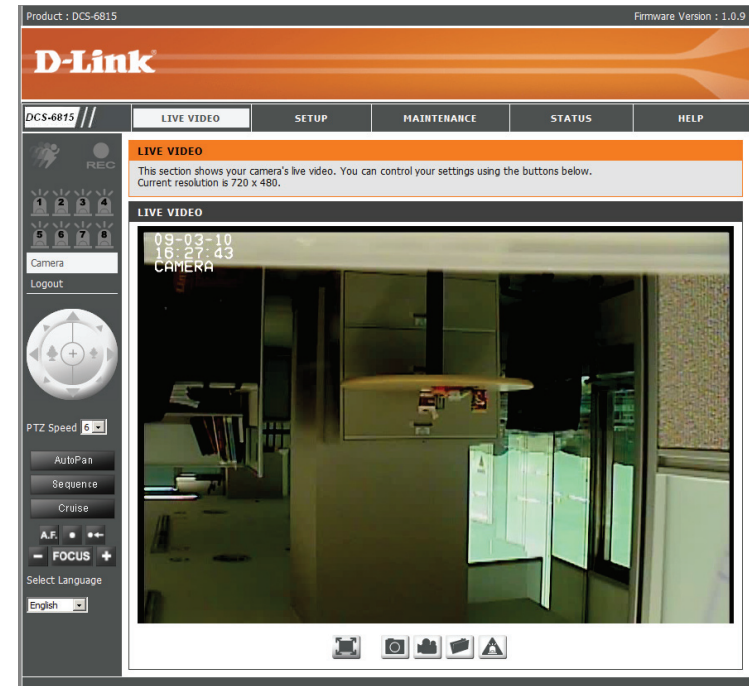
Product : DCS-6815

Firmware Version : 1.0.9

D-Link

DCS-6815

LIVE VIDEO

SETUP

MAINTENANCE

STATUS

HELP

REC

1 2 3 4

5 6 7 8

Camera

Logout

PTZ Speed 6

AutoPan

Sequence

Cruise

A.F.

FOCUS

Select Language

English

LIVE VIDEO

This section shows your camera's live video. You can control your settings using the buttons below.
Current resolution is 720 x 480.

LIVE VIDEO

09-03-10
16:27:43
CAMERA